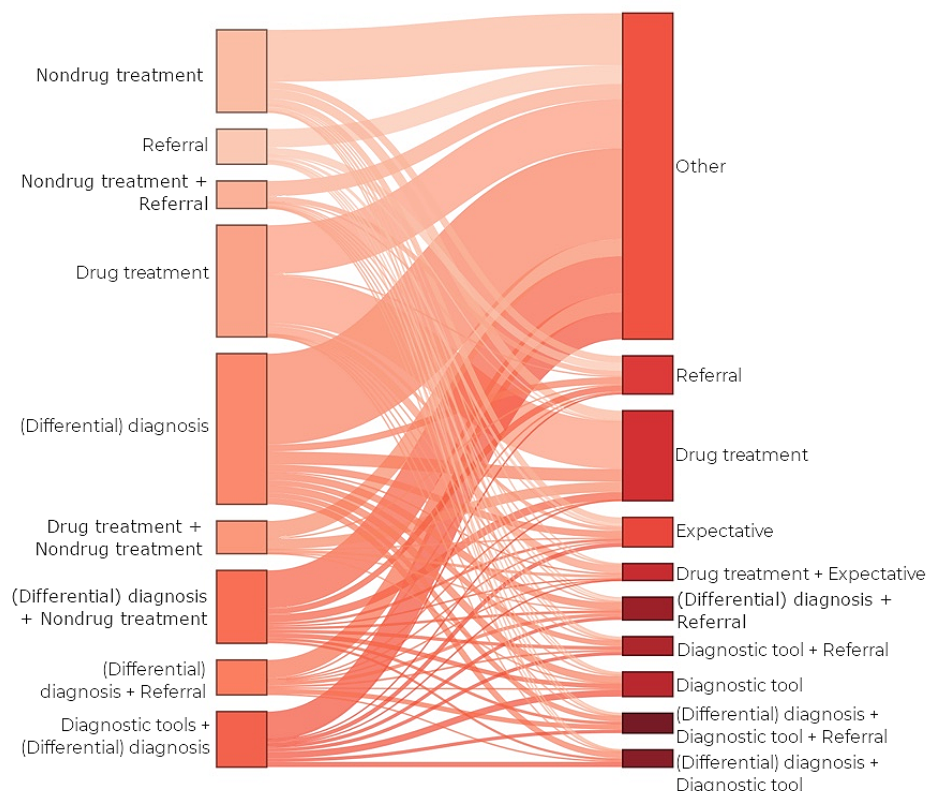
Nondrug treatment

Referral

Nondrug treatment + Referral

Drug treatment

(Differential) diagnosis

Drug treatment + Nondrug treatment

(Differential) diagnosis + Nondrug treatment

(Differential) diagnosis + Referral

Diagnostic tools + (Differential) diagnosis

Other

Referral

Drug treatment

Expectative

Drug treatment + Expectative

(Differential) diagnosis + Referral

Diagnostic tool + Referral

Diagnostic tool

(Differential) diagnosis + Diagnostic tool + Referral

(Differential) diagnosis + Diagnostic tool